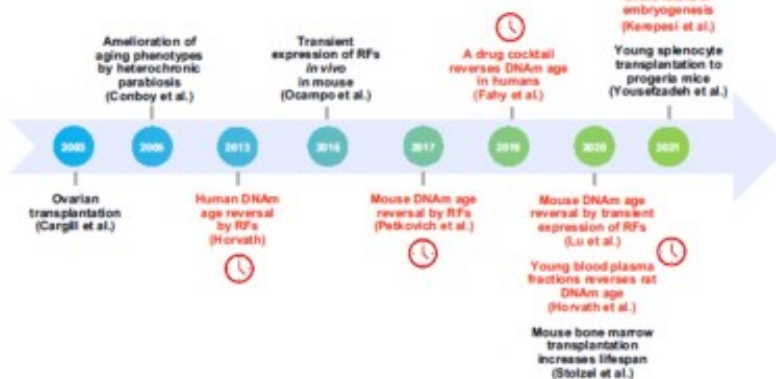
embryogenesis (Kerepesi et al.)

Amelioration of aging phenotypes by heterochronic parabiosis (Conboy et al.)

Transient expression of RFs *in vivo* in mouse (Ocampo et al.)

A drug cocktail reverses DNAm age in humans (Fahy et al.)

Young splenocyte transplantation to progeria mice (Yousefzadeh et al.)

2003

2005

2013

2016

2017

2019

2020

2021

Ovarian transplantation (Cargill et al.)

Human DNAm age reversal by RFs (Horvath)

Mouse DNAm age reversal by RFs (Petkovich et al.)

Mouse DNAm age reversal by transient expression of RFs (Lu et al.)

Young blood plasma fractions reverses rat DNAm age (Horvath et al.)

Mouse bone marrow transplantation increases lifespan (Stolzel et al.)